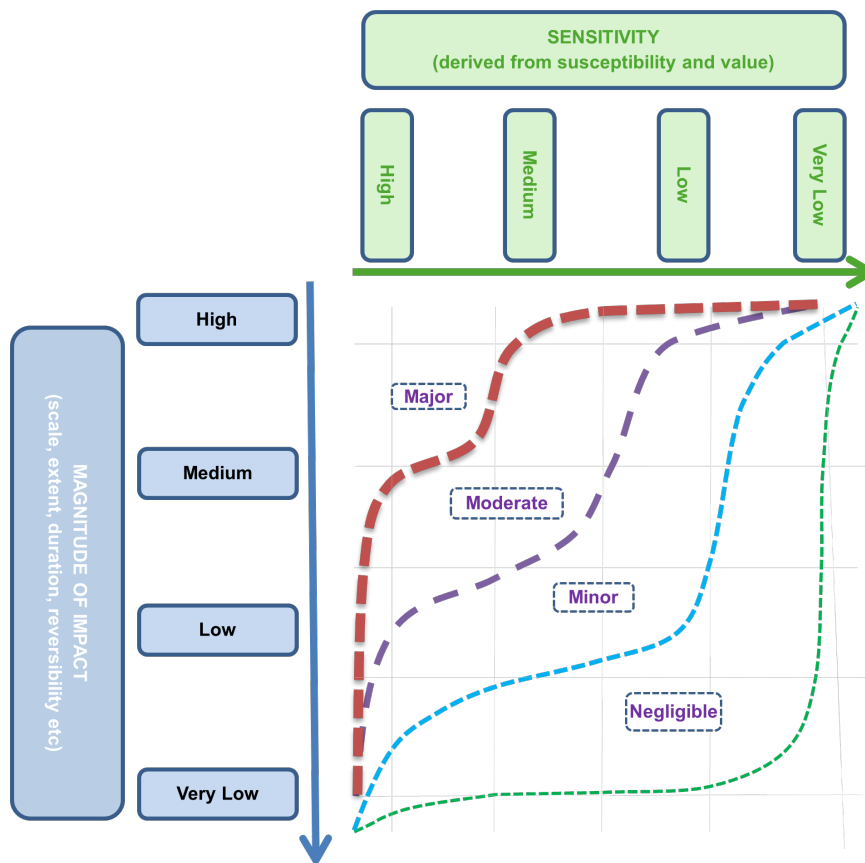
SENSITIVITY
(derived from susceptibility and value)

High

Medium

Low

Very Low

MAGNITUDE OF IMPACT
(scale, extent, duration, reversibility etc)

High

Medium

Low

Very Low

Major

Moderate

Minor

Negligible